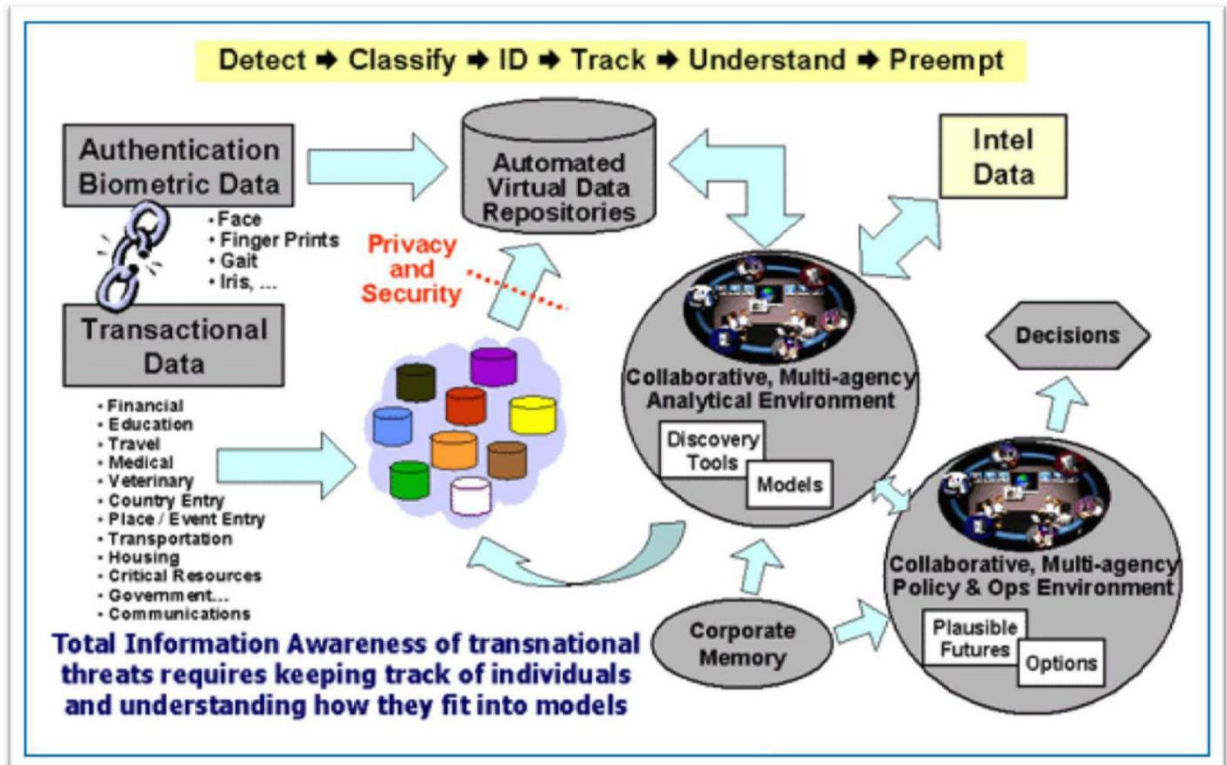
Detect ➡ Classify ➡ ID ➡ Track ➡ Understand ➡ Preempt

Authentication Biometric Data

• Face
• Finger Prints
• Gait
• Iris, ...

Transactional Data

• Financial
• Education
• Travel
• Medical
• Veterinary
• Country Entry
• Place / Event Entry
• Transportation
• Housing
• Critical Resources
• Government...
• Communications

Automated Virtual Data Repositories

Privacy and Security

Intel Data

Collaborative, Multi-agency Analytical Environment

Discovery Tools

Models

Decisions

Collaborative, Multi-agency Policy & Ops Environment

Plausible Futures

Options

Corporate Memory

Total Information Awareness of transnational threats requires keeping track of individuals and understanding how they fit into models